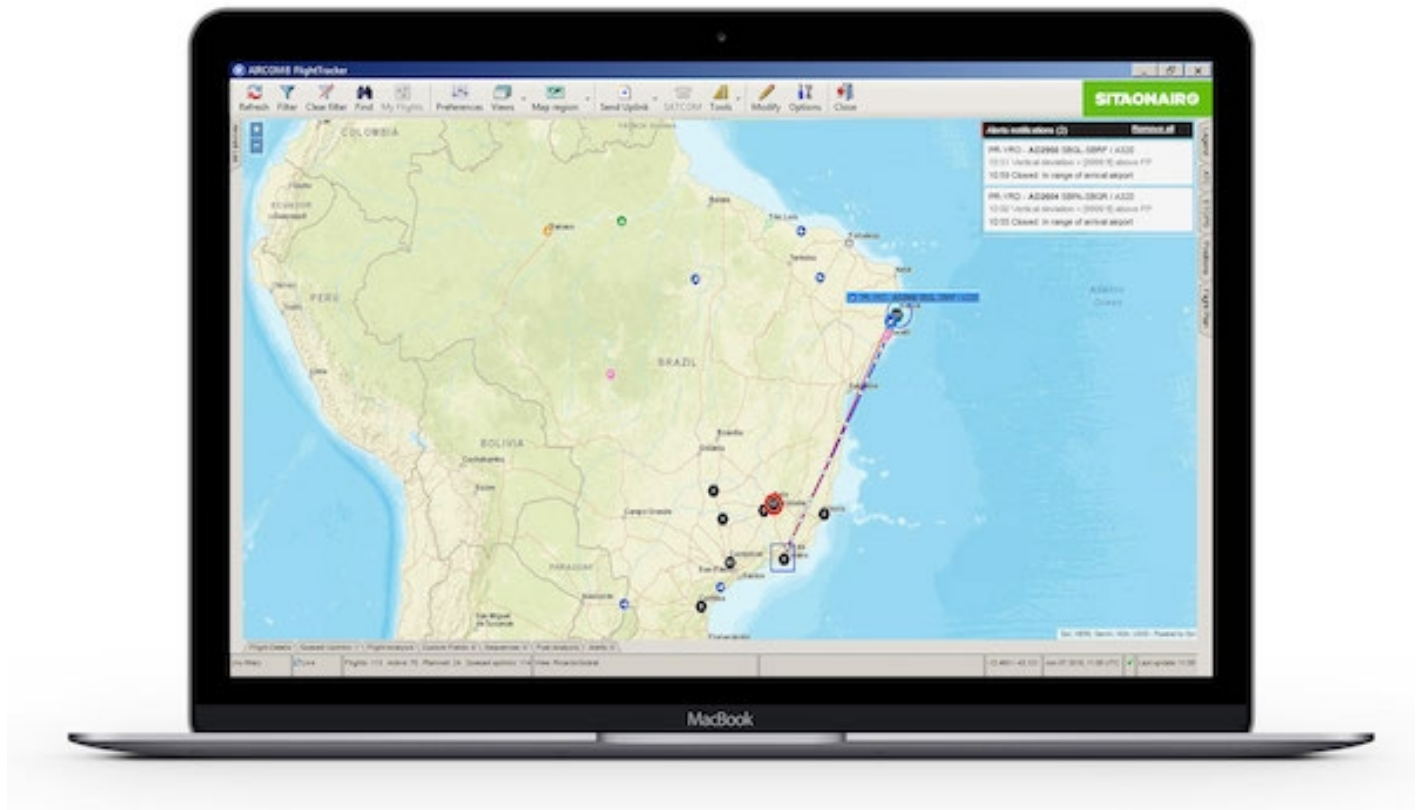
AIRCOM® FlightTracker

Refresh Filter Clear filter Find My Flights Preferences Views Map region Send Uplink SATCOM Tools Modify Options Close

SITAONAIR

Alerts notifications (2) Remove all

PR-YRO - AD2950 SBGL-SBRF / A320
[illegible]
10:59 Closed: In range of arrival airport

PR-YRO - AD2604 SBRF-SBGR / A320
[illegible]
10:55 Closed: In range of arrival airport

COLOMBIA
PERU
BRAZIL
BOLIVIA
PARAGUAY
Atlantic Ocean
São Luís
Belém
Teresina
Manaus
Cuiabá
Brasília
Campo Grande
São Paulo

Flight Details | Queued Uplinks | Flight Analysis | Custom Fields | Sequences | Post Analysis | Alerts

Live

MacBook